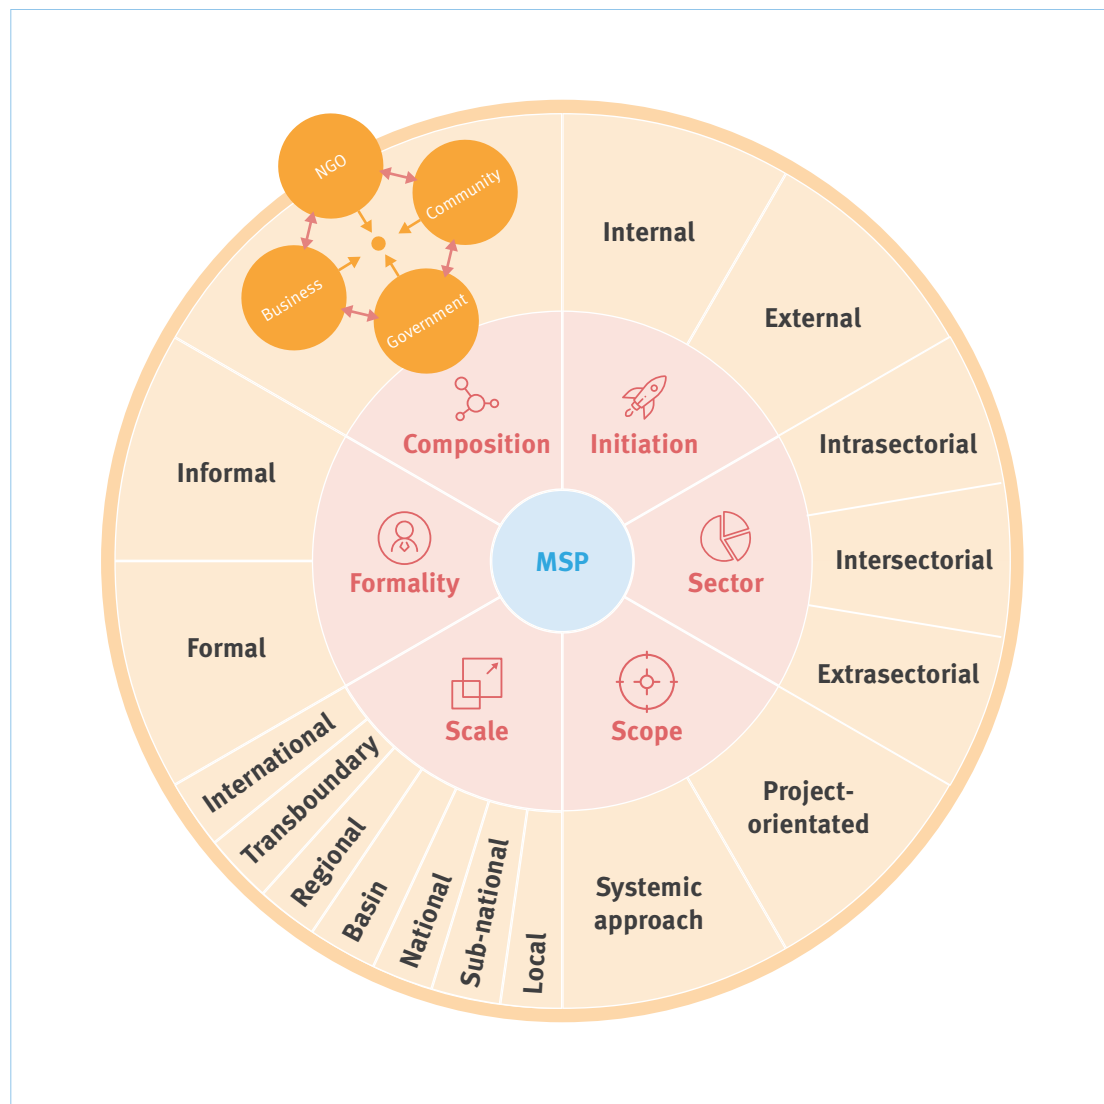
NGO
Community
Business
Government

Internal
External
Intrasectorial
Intersectorial
Extrasectorial
Project-orientated
Systemic approach
Local
Sub-national
National
Basin
Regional
Transboundary
International
Formal
Informal

Composition
Initiation
Sector
Scope
Scale
Formality

MSP